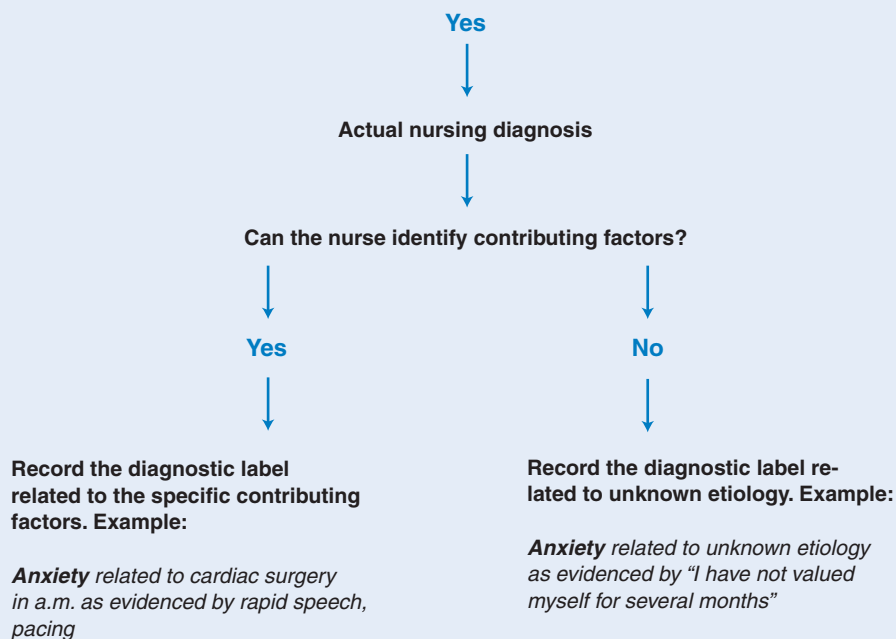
Yes

Actual nursing diagnosis

Can the nurse identify contributing factors?

Yes

No

Record the diagnostic label related to the specific contributing factors. Example:

***Anxiety*** *related to cardiac surgery in a.m. as evidenced by rapid speech, pacing*

Record the diagnostic label related to unknown etiology. Example:

***Anxiety*** *related to unknown etiology as evidenced by "I have not valued myself for several months"*